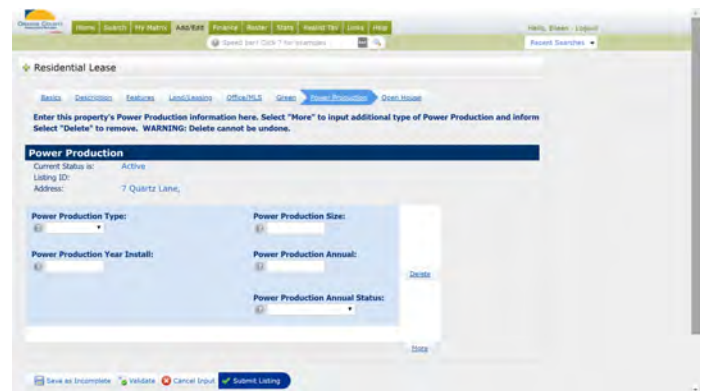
ORANGE COUNTY

Home Search My Matrix Add/Edit Finance Roster Stats Assist Tix Links Help

Speed bar! Click ? for examples

Hello, Eileen Logout

Recent Searches

Residential Lease

Basics Description Features Land/Leasing Office/MLS Green Power Production Open House

Enter this property's Power Production information here. Select "More" to input additional type of Power Production and inform Select "Delete" to remove. WARNING: Delete cannot be undone.

Power Production

Current Status is: Active
Listing ID:
Address: 7 Quartz Lane,

Power Production Type:

Power Production Size:

Power Production Year Install:

Power Production Annual:

Delete

Power Production Annual Status:

More

Save as Incomplete Validate Cancel Input Submit Listing